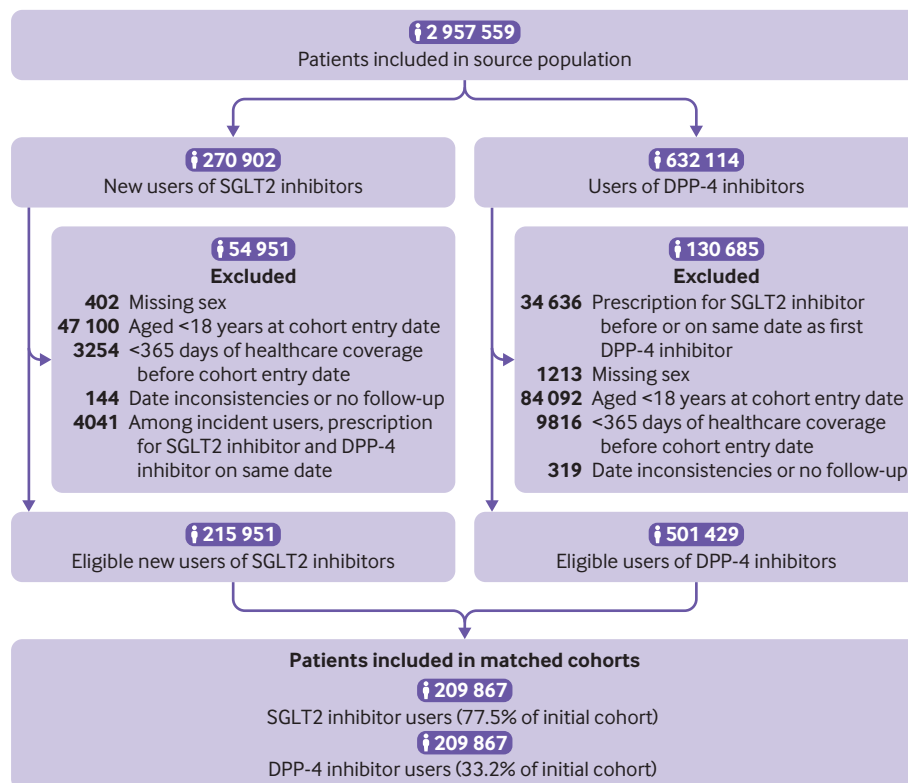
2 957 559
Patients included in source population

270 902
New users of SGLT2 inhibitors

54 951
Excluded
402 Missing sex
47 100 Aged <18 years at cohort entry date
3254 <365 days of healthcare coverage before cohort entry date
144 Date inconsistencies or no follow-up
4041 Among incident users, prescription for SGLT2 inhibitor and DPP-4 inhibitor on same date

632 114
Users of DPP-4 inhibitors

130 685
Excluded
34 636 Prescription for SGLT2 inhibitor before or on same date as first DPP-4 inhibitor
1213 Missing sex
84 092 Aged <18 years at cohort entry date
9816 <365 days of healthcare coverage before cohort entry date
319 Date inconsistencies or no follow-up

215 951
Eligible new users of SGLT2 inhibitors

501 429
Eligible users of DPP-4 inhibitors

Patients included in matched cohorts
209 867
SGLT2 inhibitor users (77.5% of initial cohort)
209 867
DPP-4 inhibitor users (33.2% of initial cohort)